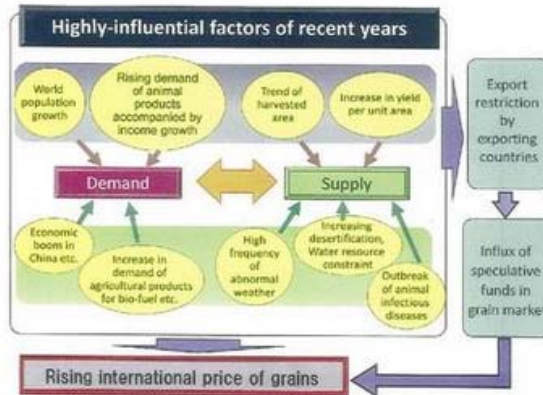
Highly-influential factors of recent years

World population growth

Rising demand of animal products accompanied by income growth

Trend of harvested area

Increase in yield per unit area

Demand

Supply

Economic boom in China etc.

Increase in demand of agricultural products for bio-fuel etc.

High frequency of abnormal weather

Increasing desertification, Water resource constraint

Outbreak of animal infectious diseases

Export restriction by exporting countries

Influx of speculative funds in grain market

Rising international price of grains